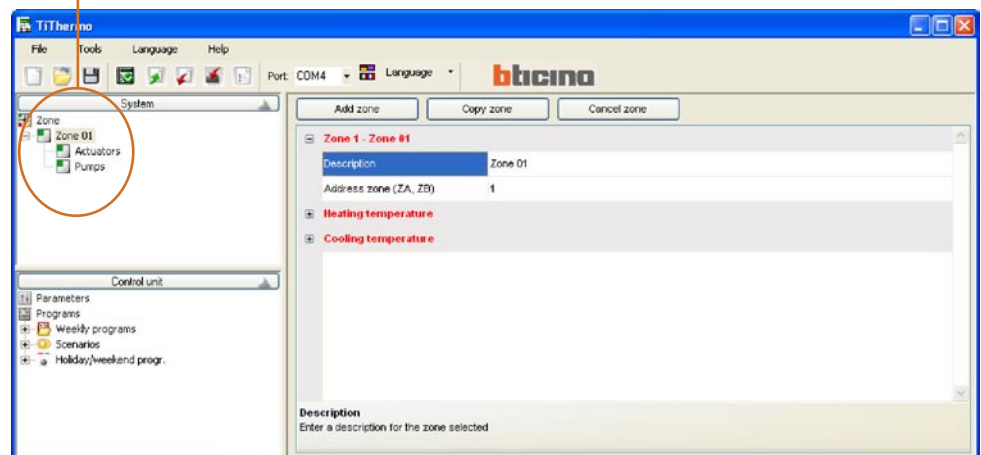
TiThermo

File Tools Language Help

Port COM4 Language

bticino

System

Zone
Zone 01
Actuators
Pumps

Control unit

Parameters
Programs
Weekly programs
Scenarios
Holiday/weekend progr.

Add zone Copy zone Cancel zone

Zone 1 - Zone 01

| Description | Zone 01 |
|---|---|
| Address zone (ZA, ZB) | 1 |

Heating temperature

Cooling temperature

Description
Enter a description for the zone selected